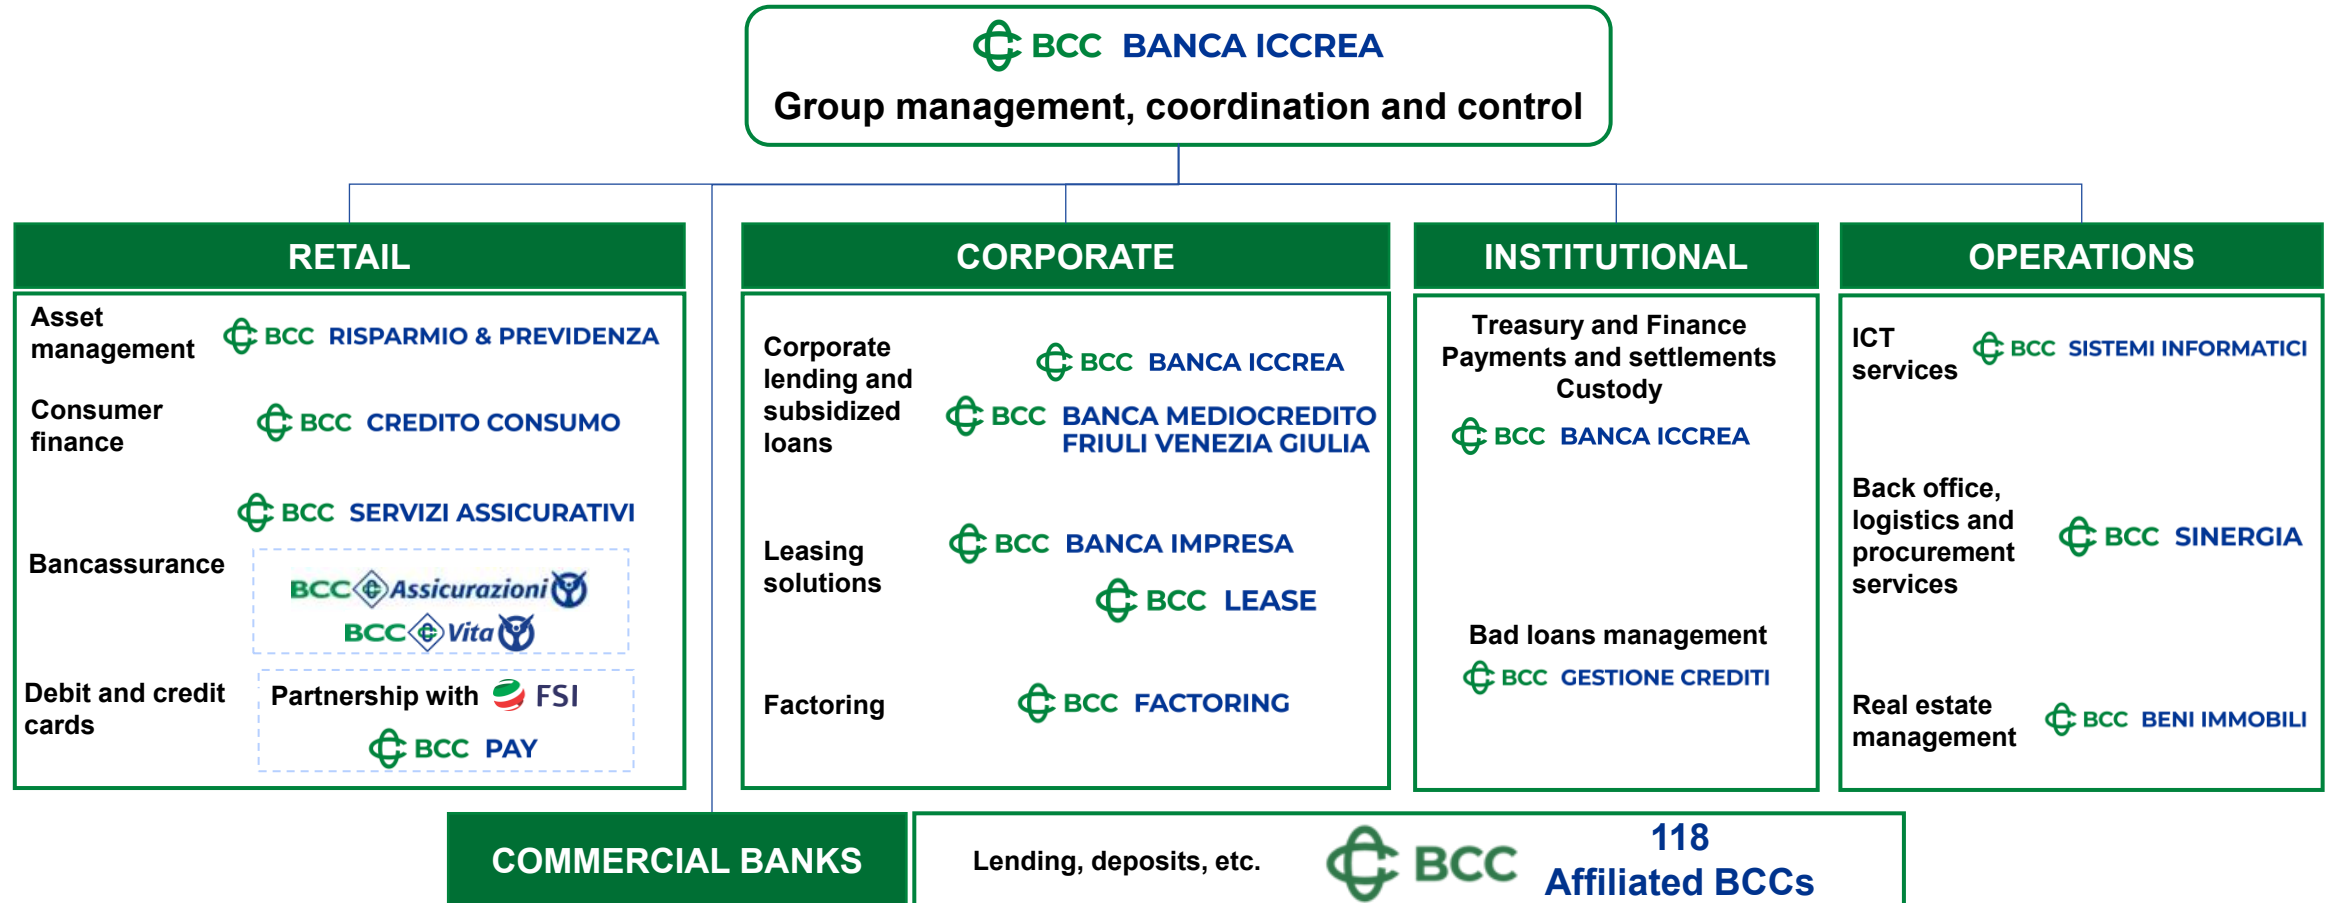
BCC BANCA ICCREA
Group management, coordination and control

RETAIL

Asset management BCC RISPARMIO & PREVIDENZA

Consumer finance BCC CREDITO CONSUMO

BCC SERVIZI ASSICURATIVI

Bancassurance

BCC Assicurazioni

BCC Vita

Debit and credit cards

Partnership with FSI

BCC PAY

CORPORATE

Corporate lending and subsidized loans

BCC BANCA ICCREA

BCC BANCA MEDIOCREDITO FRIULI VENEZIA GIULIA

Leasing solutions

BCC BANCA IMPRESA

BCC LEASE

Factoring BCC FACTORING

INSTITUTIONAL

Treasury and Finance
Payments and settlements
Custody

BCC BANCA ICCREA

Bad loans management

BCC GESTIONE CREDITI

OPERATIONS

ICT services BCC SISTEMI INFORMATICI

Back office, logistics and procurement services BCC SINERGIA

Real estate management BCC BENI IMMOBILI

COMMERCIAL BANKS

Lending, deposits, etc.

BCC

118
Affiliated BCCs